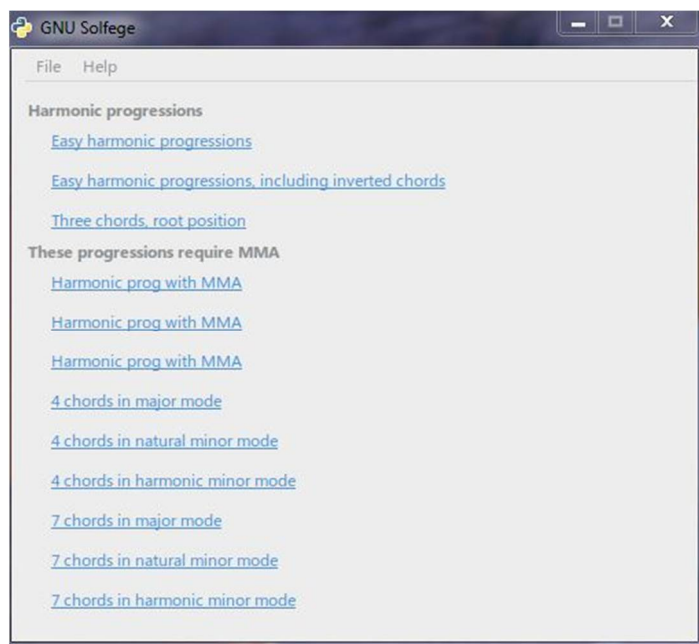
GNU Solfege

File Help

Harmonic progressions

Easy harmonic progressions

Easy harmonic progressions, including inverted chords

Three chords, root position

These progressions require MMA

Harmonic prog with MMA

Harmonic prog with MMA

Harmonic prog with MMA

4 chords in major mode

4 chords in natural minor mode

4 chords in harmonic minor mode

7 chords in major mode

7 chords in natural minor mode

7 chords in harmonic minor mode